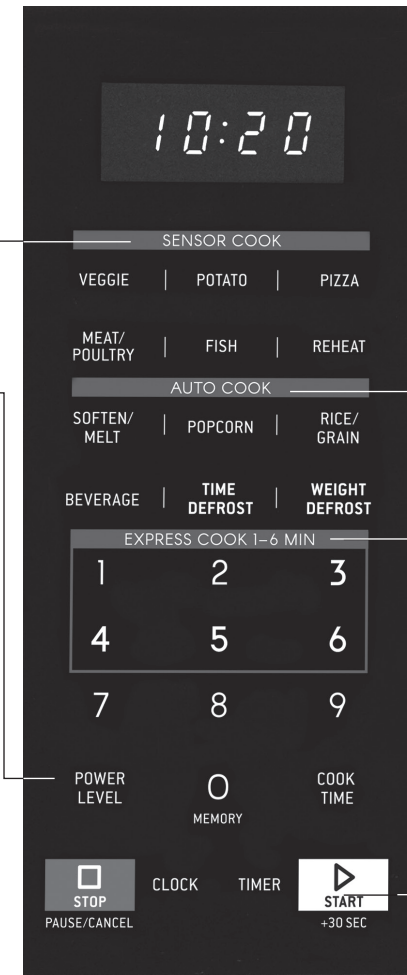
10:20

SENSOR COOK

VEGGIE | POTATO | PIZZA

MEAT/ POULTRY | FISH | REHEAT

AUTO COOK

SOFTEN/ MELT | POPCORN | RICE/ GRAIN

BEVERAGE | TIME DEFROST | WEIGHT DEFROST

EXPRESS COOK 1–6 MIN

1 2 3

4 5 6

7 8 9

POWER LEVEL

0

MEMORY

COOK TIME

STOP

PAUSE/CANCEL

CLOCK

TIMER

START

+30 SEC